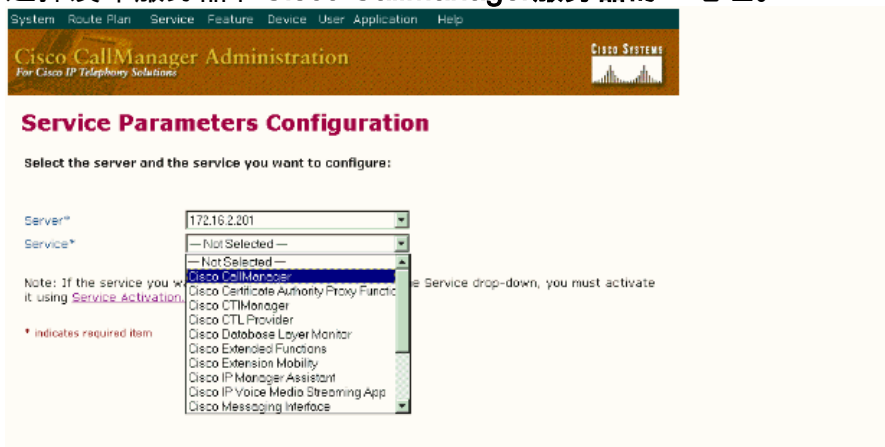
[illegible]

System Route Plan Service Feature Device User Application Help

Cisco CallManager Administration
For Cisco IP Telephony Solutions

Cisco Systems

Service Parameters Configuration

Select the server and the service you want to configure:

Server* 172.16.2.201
Service* — Not Selected —

— Not Selected —
Cisco CallManager
Cisco Certificate Authority Proxy Functio
Cisco CTIManager
Cisco CTL Provider
Cisco Database Layer Monitor
Cisco Extended Functions
Cisco Extension Mobility
Cisco IP Manager Assistant
Cisco IP Voice Media Streaming App
Cisco Messaging Interface

Note: If the service you wa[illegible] e Service drop-down, you must activate it using Service Activation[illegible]

* indicates required item